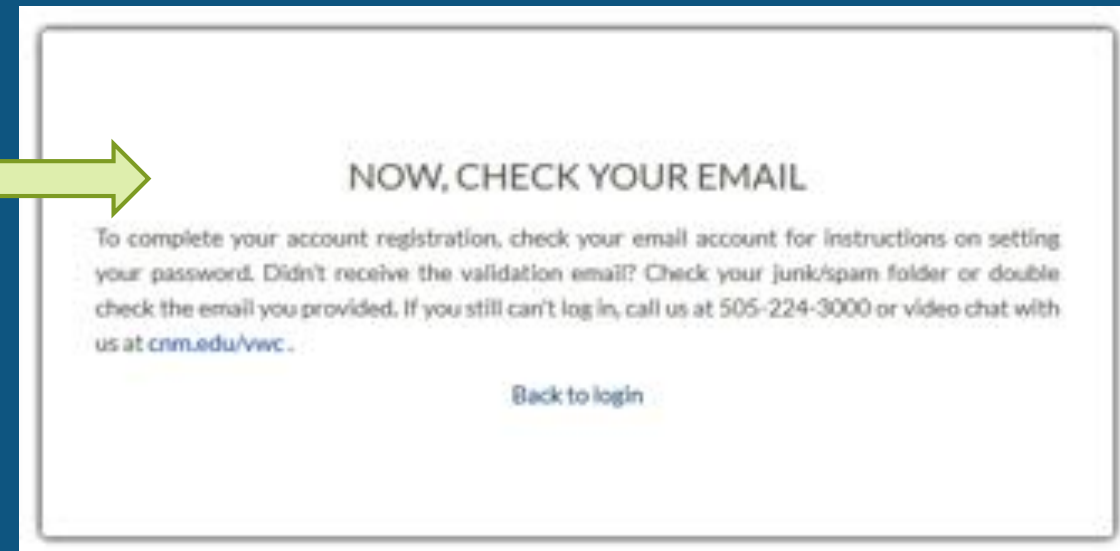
NOW, CHECK YOUR EMAIL

To complete your account registration, check your email account for instructions on setting your password. Didn't receive the validation email? Check your junk/spam folder or double check the email you provided. If you still can't log in, call us at 505-224-3000 or video chat with us at cnm.edu/vwc .

Back to login